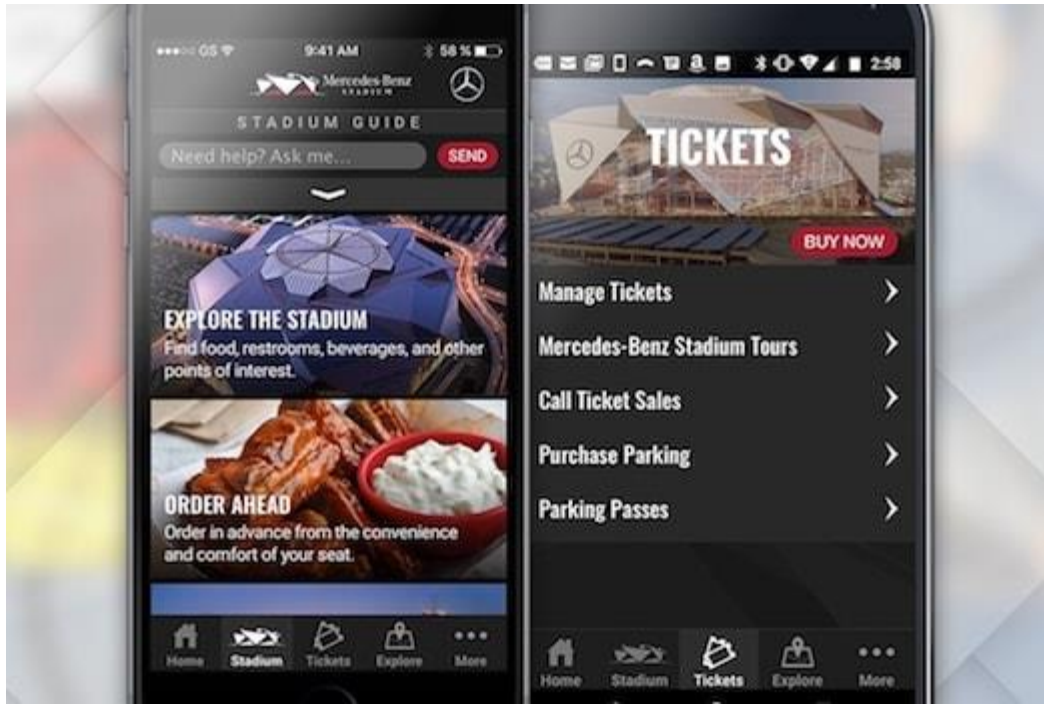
●●●○○ GS
9:41 AM
58 %

Mercedes-Benz STADIUM

STADIUM GUIDE

Need help? Ask me...
SEND

EXPLORE THE STADIUM
Find food, restrooms, beverages, and other points of interest.

ORDER AHEAD
Order in advance from the convenience and comfort of your seat.

Home
Stadium
Tickets
Explore
More

2:58

TICKETS

BUY NOW

Manage Tickets

Mercedes-Benz Stadium Tours

Call Ticket Sales

Purchase Parking

Parking Passes

Home
Stadium
Tickets
Explore
More